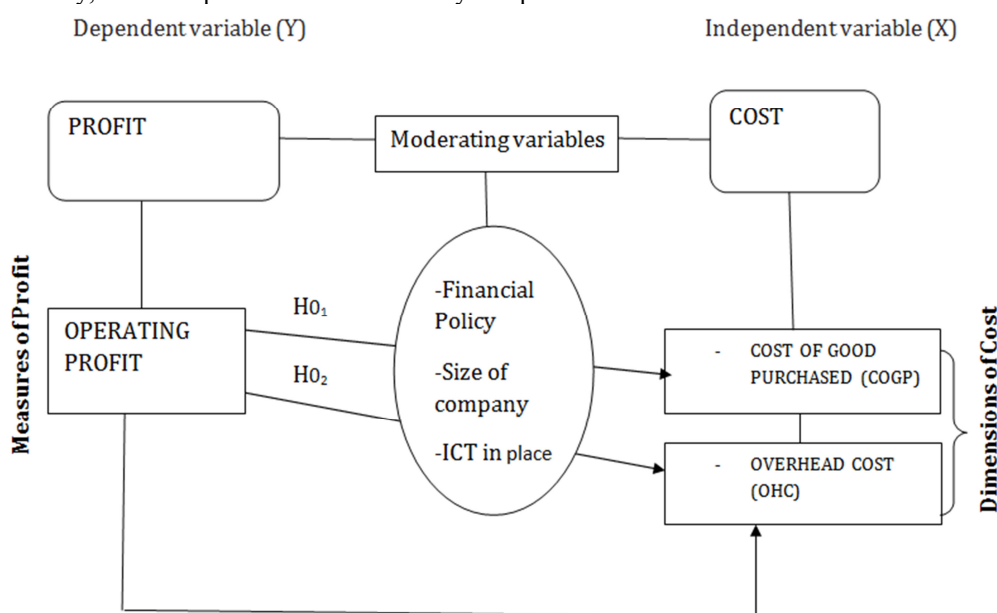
Dependent variable (Y)

Independent variable (X)

PROFIT

Moderating variables

COST

Measures of Profit

-Financial Policy

-Size of company

-ICT in place

OPERATING PROFIT

$H0_1$

$H0_2$

- COST OF GOOD PURCHASED (COGP)

- OVERHEAD COST (OHC)

Dimensions of Cost